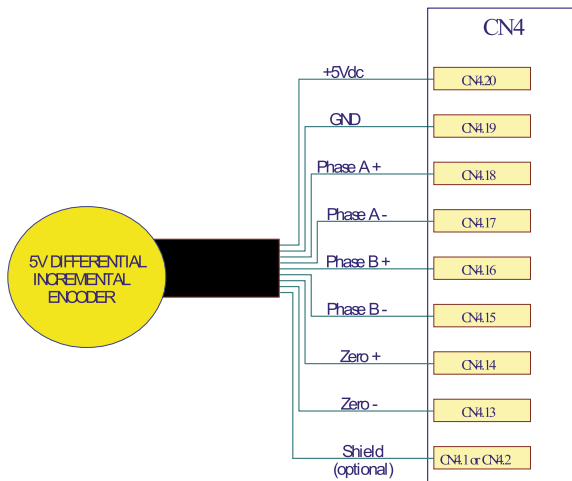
CN4

5V DIFFERENTIAL INCREMENTAL ENCODER

+5Vdc
CN4.20

GND
CN4.19

Phase A +
CN4.18

Phase A -
CN4.17

Phase B +
CN4.16

Phase B -
CN4.15

Zero +
CN4.14

Zero -
CN4.13

Shield (optional)
CN4.1 or CN4.2